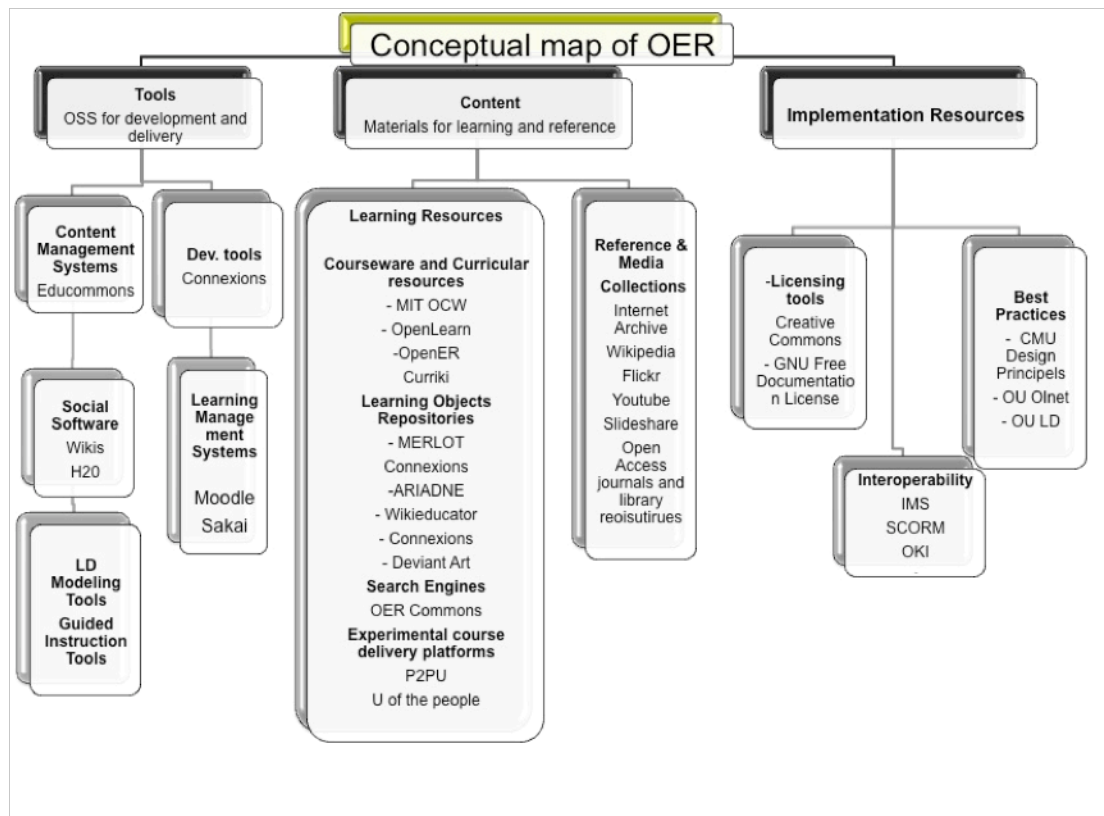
Conceptual map of OER

Tools
OSS for development and delivery

Content Management Systems
Educommons

Social Software
Wikis
H20

LD Modeling Tools
Guided Instruction Tools

Dev. tools
Connexions

Learning Management Systems
Moodle
Sakai

Content
Materials for learning and reference

Learning Resources

Courseware and Curricular resources
- MIT OCW
- OpenLearn
-OpenER
Curriki
Learning Objects Repositories
- MERLOT
Connexions
-ARIADNE
- Wikieducator
- Connexions
- Deviant Art
Search Engines
OER Commons
Experimental course delivery platforms
P2PU
U of the people

Reference & Media Collections
Internet Archive
Wikipedia
Flickr
Youtube
Slideshare
Open Access journals and library reoisutirues

Implementation Resources

-Licensing tools
Creative Commons
- GNU Free Documentation License

Interoperability
IMS
SCORM
OKI

Best Practices
- CMU Design Principels
- OU Olnet
- OU LD